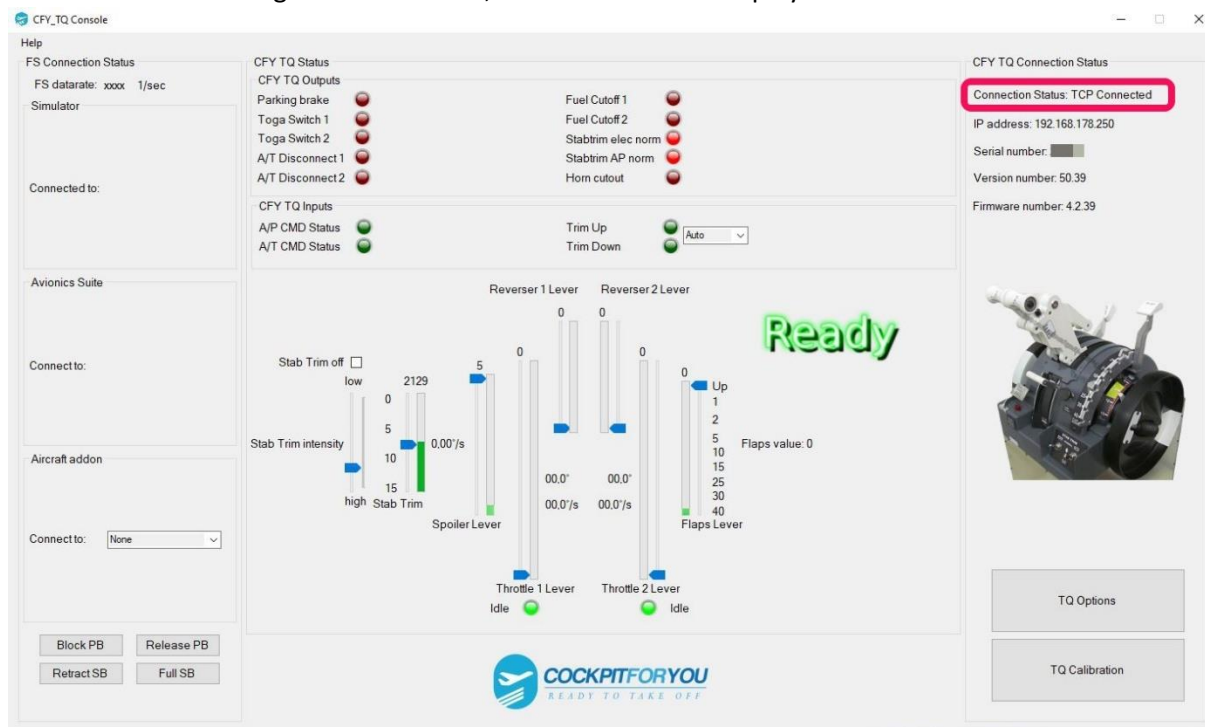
CFY_TQ Console

Help

FS Connection Status

FS datarate: xxxx 1/sec

Simulator

Connected to:

Avionics Suite

Connect to:

Aircraft addon

Connect to: None

Block PB
Release PB
Retract SB
Full SB

CFY TQ Status

CFY TQ Outputs

Parking brake
Toga Switch 1
Toga Switch 2
A/T Disconnect 1
A/T Disconnect 2

Fuel Cutoff 1
Fuel Cutoff 2
Stabtrim elec norm
Stabtrim AP norm
Horn cutout

CFY TQ Inputs

A/P CMD Status
A/T CMD Status

Trim Up
Trim Down
Auto

Reverser 1 Lever
Reverser 2 Lever

Ready

Stab Trim off

low
high

2129

0
5
10
15

Stab Trim intensity

0,00°/s

Stab Trim

5

Spoiler Lever

0

0

0

0

00,0°
00,0°/s

00,0°
00,0°/s

0

Up
1
2
5
10
15
25
30
40

Flaps value: 0

Flaps Lever

Throttle 1 Lever
Idle

Throttle 2 Lever
Idle

COCKPITFORYOU
READY TO TAKE OFF

CFY TQ Connection Status

Connection Status: TCP Connected

IP address: 192.168.178.250

Serial number:

Version number: 50.39

Firmware number: 4.2.39

TQ Options

TQ Calibration